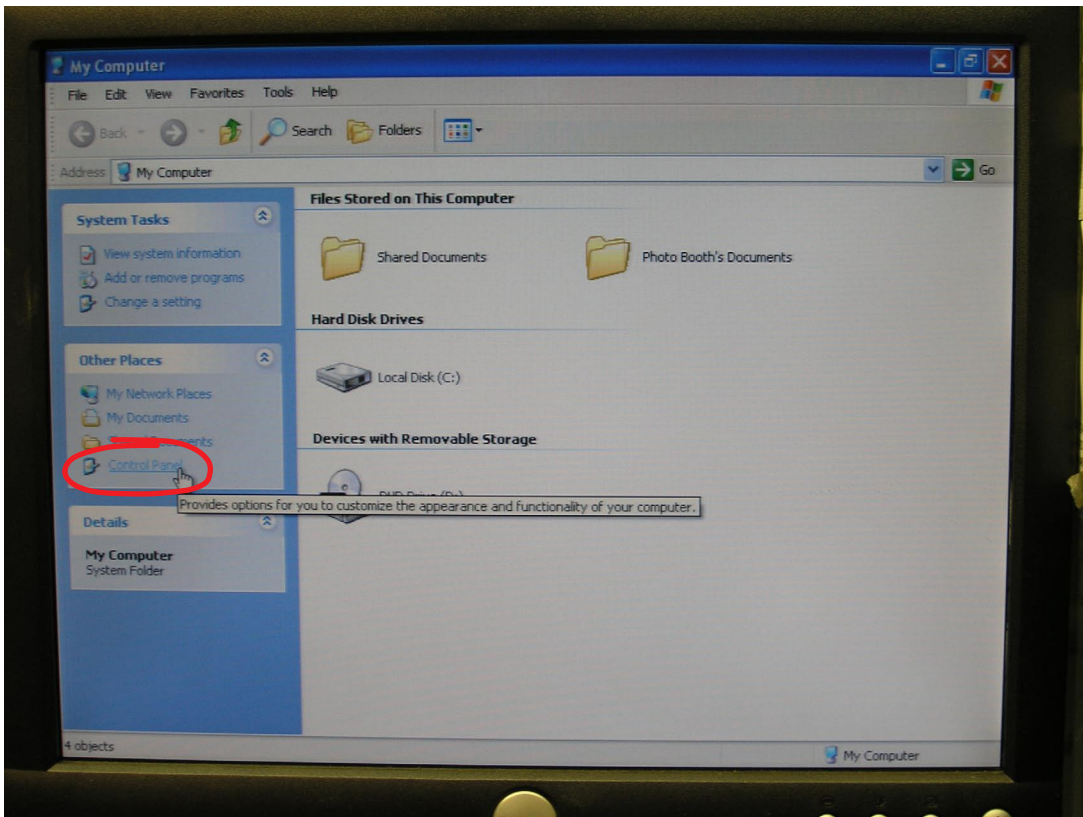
My Computer

File Edit View Favorites Tools Help

Back Search Folders

Address My Computer Go

System Tasks

View system information
Add or remove programs
Change a setting

Other Places

My Network Places
My Documents
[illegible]
Control Panel

Details

My Computer
System Folder

Files Stored on This Computer

Shared Documents

Photo Booth's Documents

Hard Disk Drives

Local Disk (C:)

Devices with Removable Storage

DVD Drive (D:)

Provides options for you to customize the appearance and functionality of your computer.

4 objects

My Computer